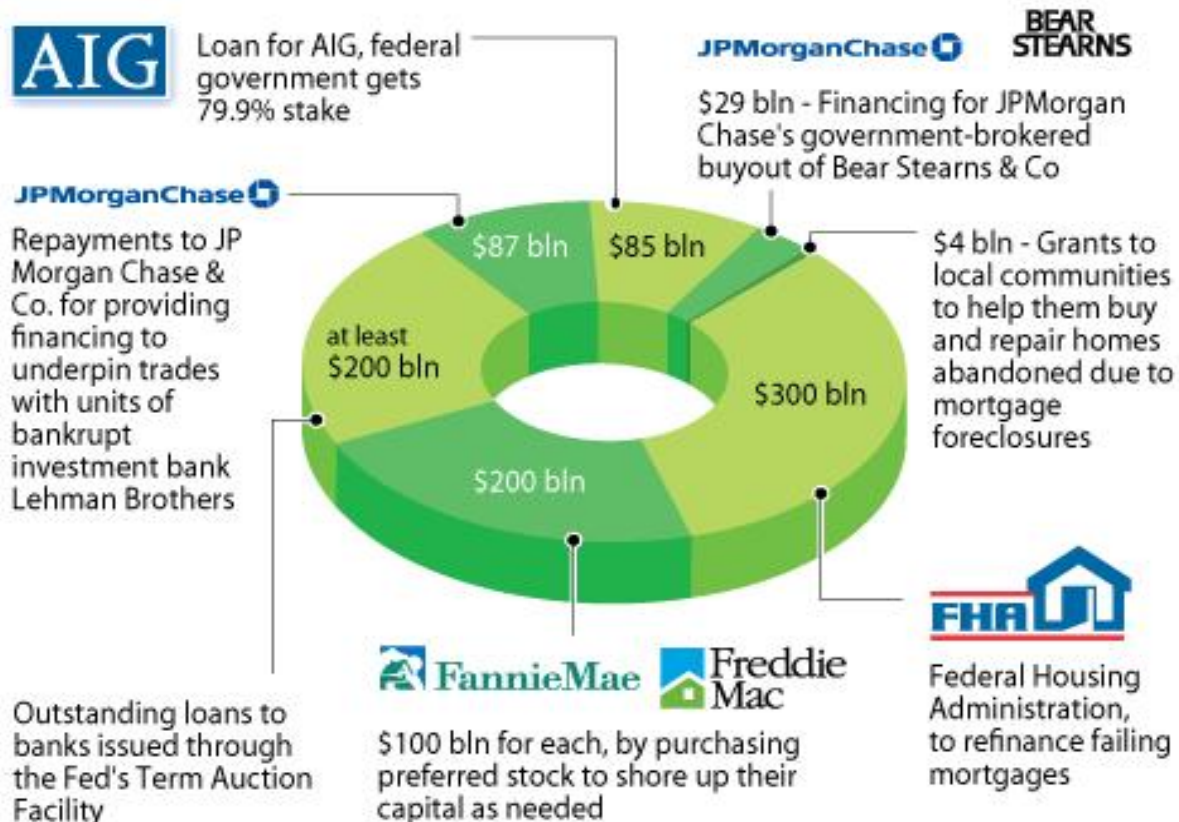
AIG

Loan for AIG, federal government gets 79.9% stake

JPMorganChase

BEAR STEARNS

$29 bln - Financing for JPMorgan Chase's government-brokered buyout of Bear Stearns & Co

JPMorganChase

Repayments to JP Morgan Chase & Co. for providing financing to underpin trades with units of bankrupt investment bank Lehman Brothers

$87 bln

$85 bln

$4 bln - Grants to local communities to help them buy and repair homes abandoned due to mortgage foreclosures

at least $200 bln

$300 bln

$200 bln

FHA

FannieMae

Freddie Mac

Federal Housing Administration, to refinance failing mortgages

Outstanding loans to banks issued through the Fed's Term Auction Facility

$100 bln for each, by purchasing preferred stock to shore up their capital as needed